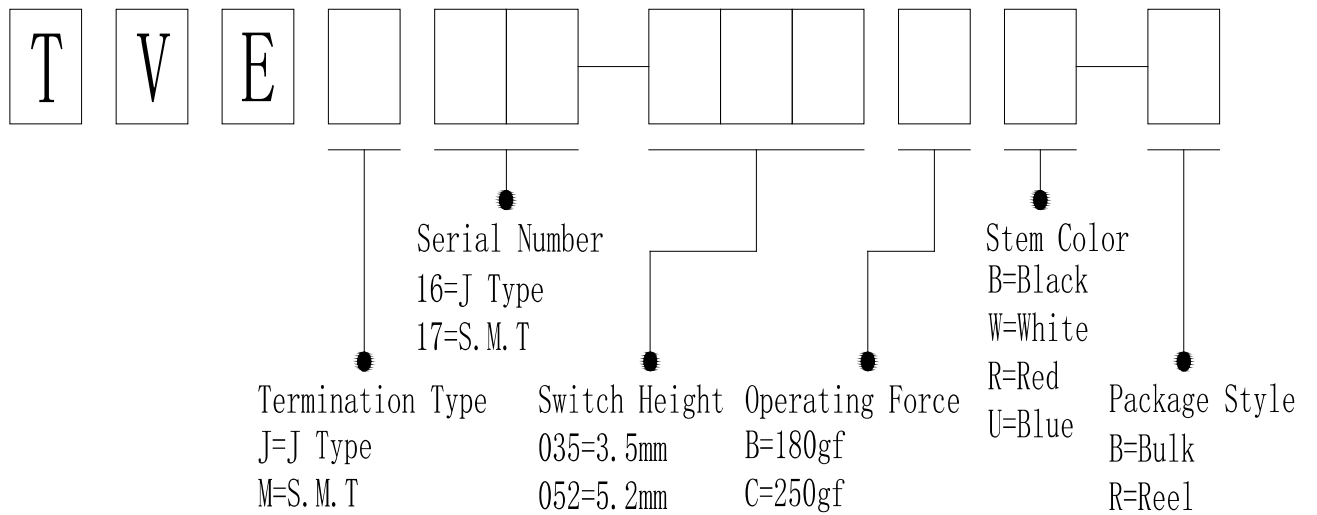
T V E

Serial Number
16=J Type
17=S.M.T

Stem Color
B=Black
W=White
R=Red
U=Blue

Termination Type
J=J Type
M=S.M.T

Switch Height
035=3.5mm
052=5.2mm

Operating Force
B=180gf
C=250gf

Package Style
B=Bulk
R=Reel